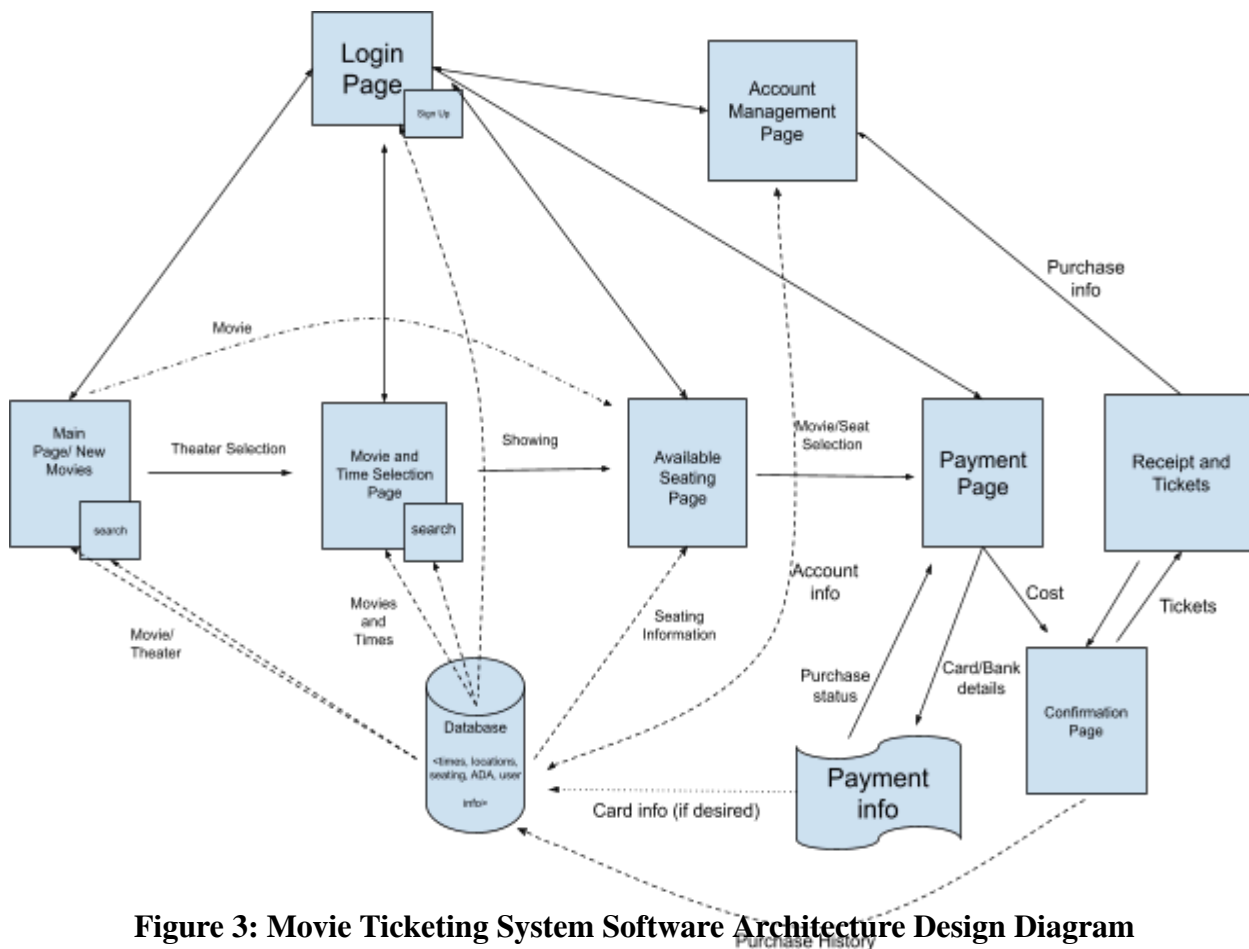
Login Page

Sign Up

Account Management Page

Purchase info

Movie

Main Page/ New Movies

search

Theater Selection

Movie and Time Selection Page

search

Showing

Available Seating Page

Movie/Seat Selection

Payment Page

Receipt and Tickets

Account info

Cost

Tickets

Movie/ Theater

Movies and Times

Seating Information

Purchase status

Card/Bank details

Confirmation Page

Database

<times, locations, seating, ADA, user info>

Payment info

Card info (if desired)

Purchase History

Figure 3: Movie Ticketing System Software Architecture Design Diagram